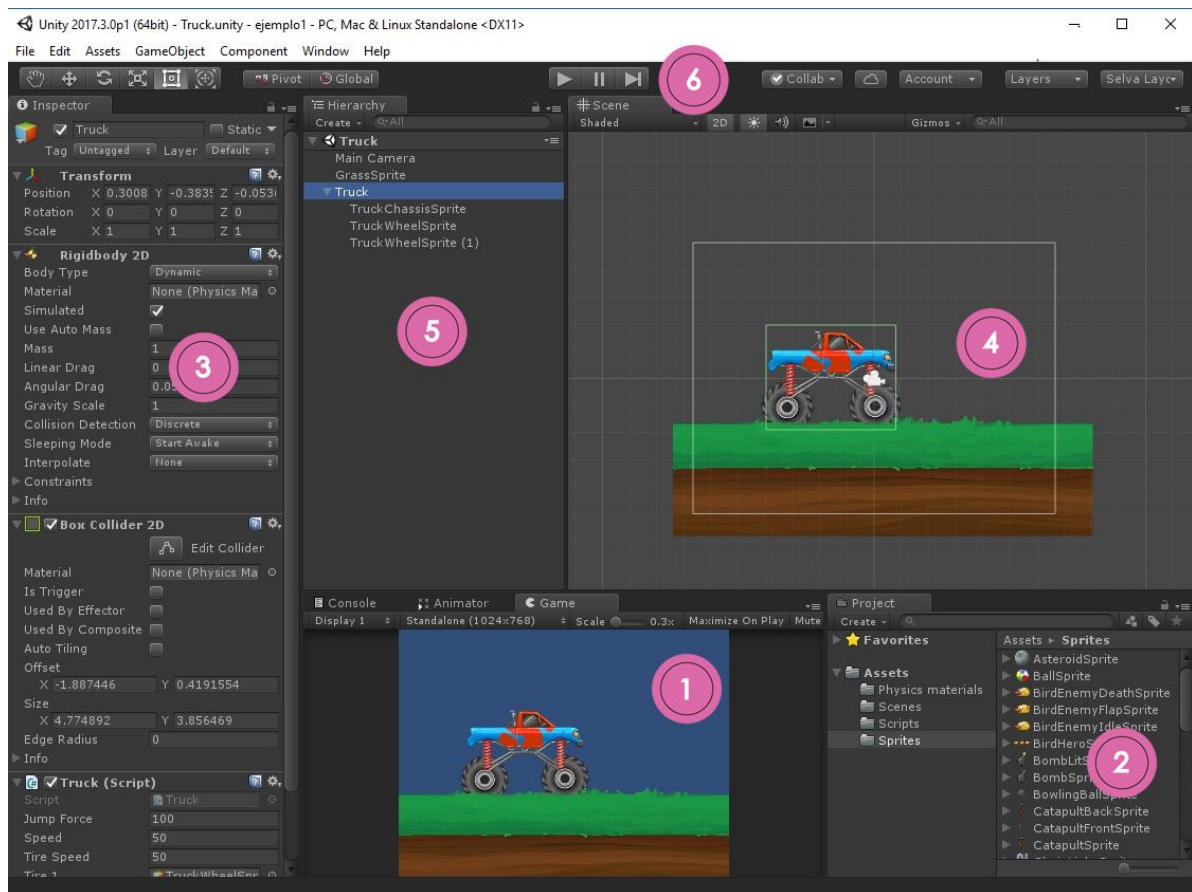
Unity 2017.3.0p1 (64bit) - Truck.unity - ejemplo1 - PC, Mac & Linux Standalone <DX11>

File Edit Assets GameObject Component Window Help

Pivot Global

6

Collab Account Layers Selva Layo

Inspector

Truck Static

Tag Untagged Layer Default

Transform

Position X 0.3008 Y -0.3835 Z -0.0530

Rotation X 0 Y 0 Z 0

Scale X 1 Y 1 Z 1

Rigidbody 2D

Body Type Dynamic

Material None (Physics Ma

Simulated

Use Auto Mass

Mass 1

Linear Drag 0

Angular Drag 0.05

Gravity Scale 1

Collision Detection Discrete

Sleeping Mode Start Awake

Interpolate None

Constraints

Info

3

Box Collider 2D

Edit Collider

Material None (Physics Ma

Is Trigger

Used By Effector

Used By Composite

Auto Tiling

Offset

X -1.887446 Y 0.4191554

Size

X 4.774892 Y 3.856469

Edge Radius 0

Info

Truck (Script)

Script Truck

Jump Force 100

Speed 50

Tire Speed 50

Tire 1 TruckWheelSpr

Hierarchy

Create

Truck

Main Camera

GrassSprite

Truck

TruckChassisSprite

TruckWheelSprite

TruckWheelSprite (1)

5

Scene

Shaded 2D Gizmos

4

Console Animator Game

Display 1 Standalone (1024x768) Scale 0.3x Maximize On Play Mute

1

Project

Create

Favorites

Assets

Physics materials

Scenes

Scripts

Sprites

Assets ▸ Sprites

AsteroidSprite

BallSprite

BirdEnemyDeathSprite

BirdEnemyFlapSprite

BirdEnemyIdleSprite

BirdHeroS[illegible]

BombLitS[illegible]

BombSpr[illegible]

BowlingBallS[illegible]

CatapultBackSprite

CatapultFrontSprite

CatapultSprite

2